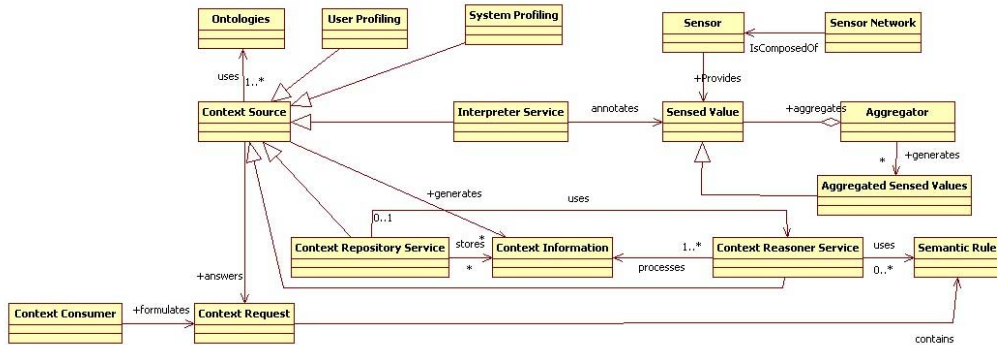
Ontologies

User Profiling

System Profiling

Sensor

Sensor Network

IsComposedOf

uses

1..*

+Provides

Context Source

Interpreter Service

annotates

Sensed Value

+aggregates

Aggregator

*

+generates

+generates

Aggregated Sensed Values

uses

0..1

*

Context Repository Service

stores

Context Information

1..*

Context Reasoner Service

uses

Semantic Rule

*

processes

0..*

+answers

Context Consumer

+formulates

Context Request

contains